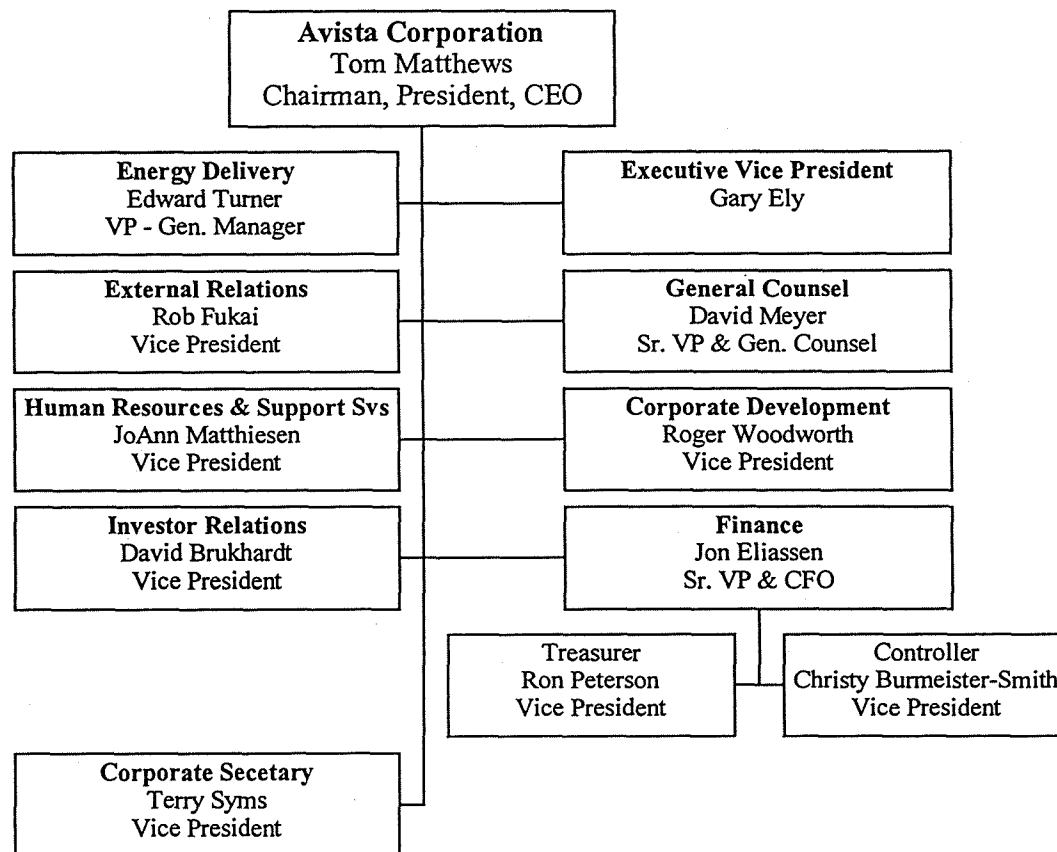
**Avista Corporation**
Tom Matthews
Chairman, President, CEO

**Energy Delivery**
Edward Turner
VP - Gen. Manager

**Executive Vice President**
Gary Ely

**External Relations**
Rob Fukai
Vice President

**General Counsel**
David Meyer
Sr. VP & Gen. Counsel

**Human Resources & Support Svs**
JoAnn Matthiesen
Vice President

**Corporate Development**
Roger Woodworth
Vice President

**Investor Relations**
David Brukhardt
Vice President

**Finance**
Jon Eliassen
Sr. VP & CFO

Treasurer
Ron Peterson
Vice President

Controller
Christy Burmeister-Smith
Vice President

**Corporate Secetary**
Terry Syms
Vice President